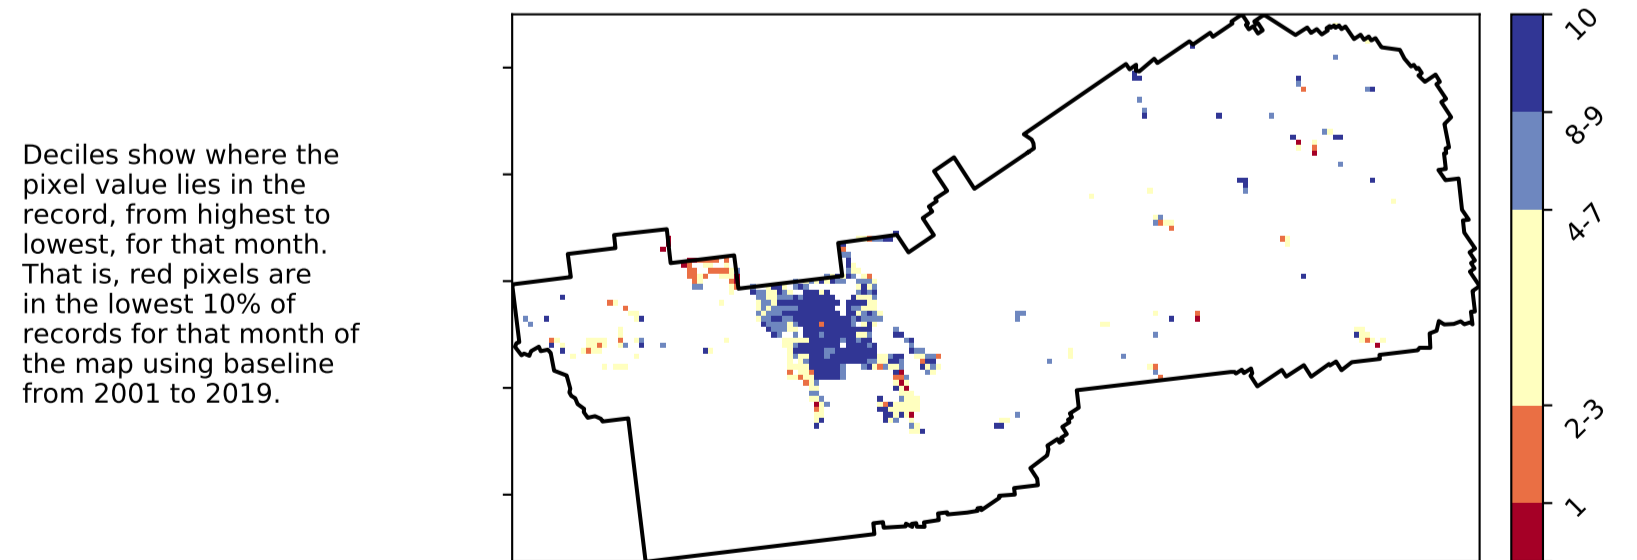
Deciles show where the pixel value lies in the record, from highest to lowest, for that month. That is, red pixels are in the lowest 10% of records for that month of the map using baseline from 2001 to 2019.

10
8-9
4-7
2-3
1